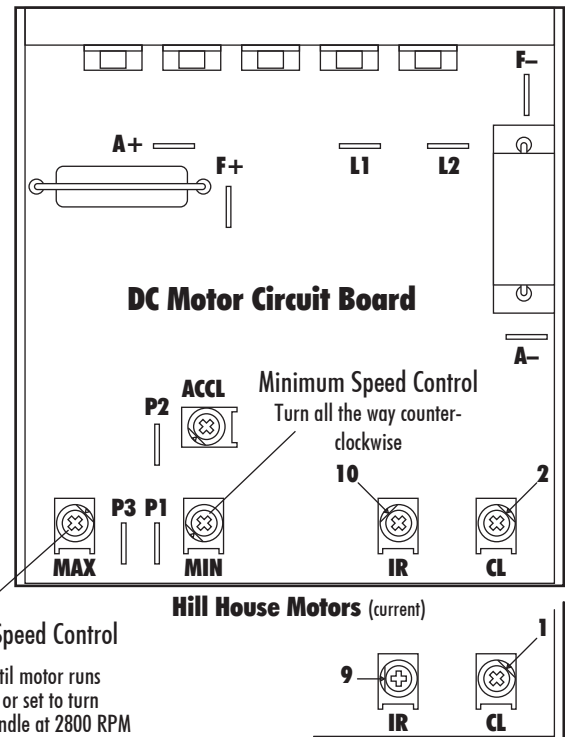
F–

A+

F+

L1

L2

DC Motor Circuit Board

A–

Minimum Speed Control
Turn all the way counterclockwise

ACCL

P2

10

2

P3 P1

MAX

MIN

IR

CL

Hill House Motors (current)

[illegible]Speed Control

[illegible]til motor runs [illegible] or set to turn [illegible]ndle at 2800 RPM

1

9

IR

CL